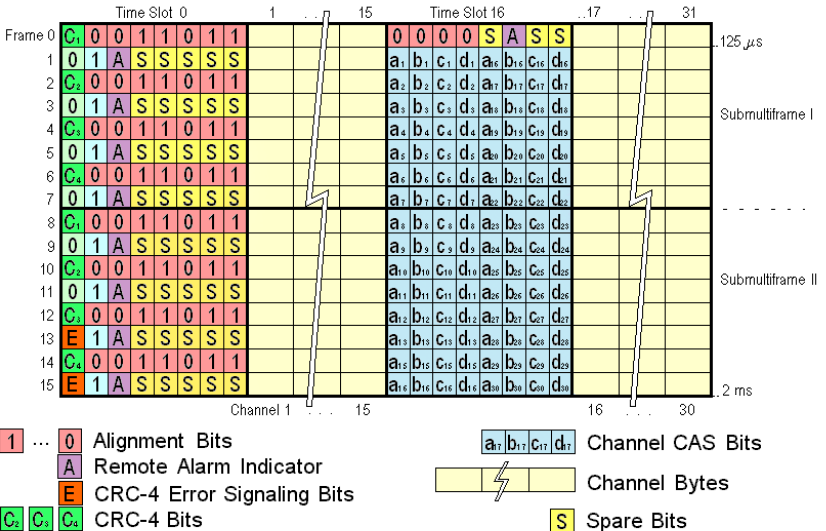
Time Slot 0 1 ... 15 Time Slot 16 ...17 ... 31

| Frame | | | | | | | | |
|---|---|---|---|---|---|---|---|---|
| Frame 0 | $C_1$ | 0 | 0 | 1 | 1 | 0 | 1 | 1 |
| 1 | 0 | 1 | A | S | S | S | S | S |
| 2 | $C_2$ | 0 | 0 | 1 | 1 | 0 | 1 | 1 |
| 3 | 0 | 1 | A | S | S | S | S | S |
| 4 | $C_3$ | 0 | 0 | 1 | 1 | 0 | 1 | 1 |
| 5 | 0 | 1 | A | S | S | S | S | S |
| 6 | $C_4$ | 0 | 0 | 1 | 1 | 0 | 1 | 1 |
| 7 | 0 | 1 | A | S | S | S | S | S |
| 8 | $C_1$ | 0 | 0 | 1 | 1 | 0 | 1 | 1 |
| 9 | 0 | 1 | A | S | S | S | S | S |
| 10 | $C_2$ | 0 | 0 | 1 | 1 | 0 | 1 | 1 |
| 11 | 0 | 1 | A | S | S | S | S | S |
| 12 | $C_3$ | 0 | 0 | 1 | 1 | 0 | 1 | 1 |
| 13 | E | 1 | A | S | S | S | S | S |
| 14 | $C_4$ | 0 | 0 | 1 | 1 | 0 | 1 | 1 |
| 15 | E | 1 | A | S | S | S | S | S |

| | | | | | | | |
|---|---|---|---|---|---|---|---|
| 0 | 0 | 0 | 0 | S | A | S | S |
| $a_1$ | $b_1$ | $c_1$ | $d_1$ | $a_{16}$ | $b_{16}$ | $c_{16}$ | $d_{16}$ |
| $a_2$ | $b_2$ | $c_2$ | $d_2$ | $a_{17}$ | $b_{17}$ | $c_{17}$ | $d_{17}$ |
| $a_3$ | $b_3$ | $c_3$ | $d_3$ | $a_{18}$ | $b_{18}$ | $c_{18}$ | $d_{18}$ |
| $a_4$ | $b_4$ | $c_4$ | $d_4$ | $a_{19}$ | $b_{19}$ | $c_{19}$ | $d_{19}$ |
| $a_5$ | $b_5$ | $c_5$ | $d_5$ | $a_{20}$ | $b_{20}$ | $c_{20}$ | $d_{20}$ |
| $a_6$ | $b_6$ | $c_6$ | $d_6$ | $a_{21}$ | $b_{21}$ | $c_{21}$ | $d_{21}$ |
| $a_7$ | $b_7$ | $c_7$ | $d_7$ | $a_{22}$ | $b_{22}$ | $c_{22}$ | $d_{22}$ |
| $a_8$ | $b_8$ | $c_8$ | $d_8$ | $a_{23}$ | $b_{23}$ | $c_{23}$ | $d_{23}$ |
| $a_9$ | $b_9$ | $c_9$ | $d_9$ | $a_{24}$ | $b_{24}$ | $c_{24}$ | $d_{24}$ |
| $a_{10}$ | $b_{10}$ | $c_{10}$ | $d_{10}$ | $a_{25}$ | $b_{25}$ | $c_{25}$ | $d_{25}$ |
| $a_{11}$ | $b_{11}$ | $c_{11}$ | $d_{11}$ | $a_{26}$ | $b_{26}$ | $c_{26}$ | $d_{26}$ |
| $a_{12}$ | $b_{12}$ | $c_{12}$ | $d_{12}$ | $a_{27}$ | $b_{27}$ | $c_{27}$ | $d_{27}$ |
| $a_{13}$ | $b_{13}$ | $c_{13}$ | $d_{13}$ | $a_{28}$ | $b_{28}$ | $c_{28}$ | $d_{28}$ |
| $a_{15}$ | $b_{15}$ | $c_{15}$ | $d_{15}$ | $a_{29}$ | $b_{29}$ | $c_{29}$ | $d_{29}$ |
| $a_{16}$ | $b_{16}$ | $c_{16}$ | $d_{16}$ | $a_{30}$ | $b_{30}$ | $c_{30}$ | $d_{30}$ |

.125 $\mu$s
Submultiframe I
Submultiframe II
.2 ms

Channel 1 ... 15 16 ... 30

1 ... 0 Alignment Bits
A Remote Alarm Indicator
E CRC-4 Error Signaling Bits
$C_2$ $C_3$ $C_4$ CRC-4 Bits
$a_{17}$ $b_{17}$ $c_{17}$ $d_{17}$ Channel CAS Bits
Channel Bytes
S Spare Bits